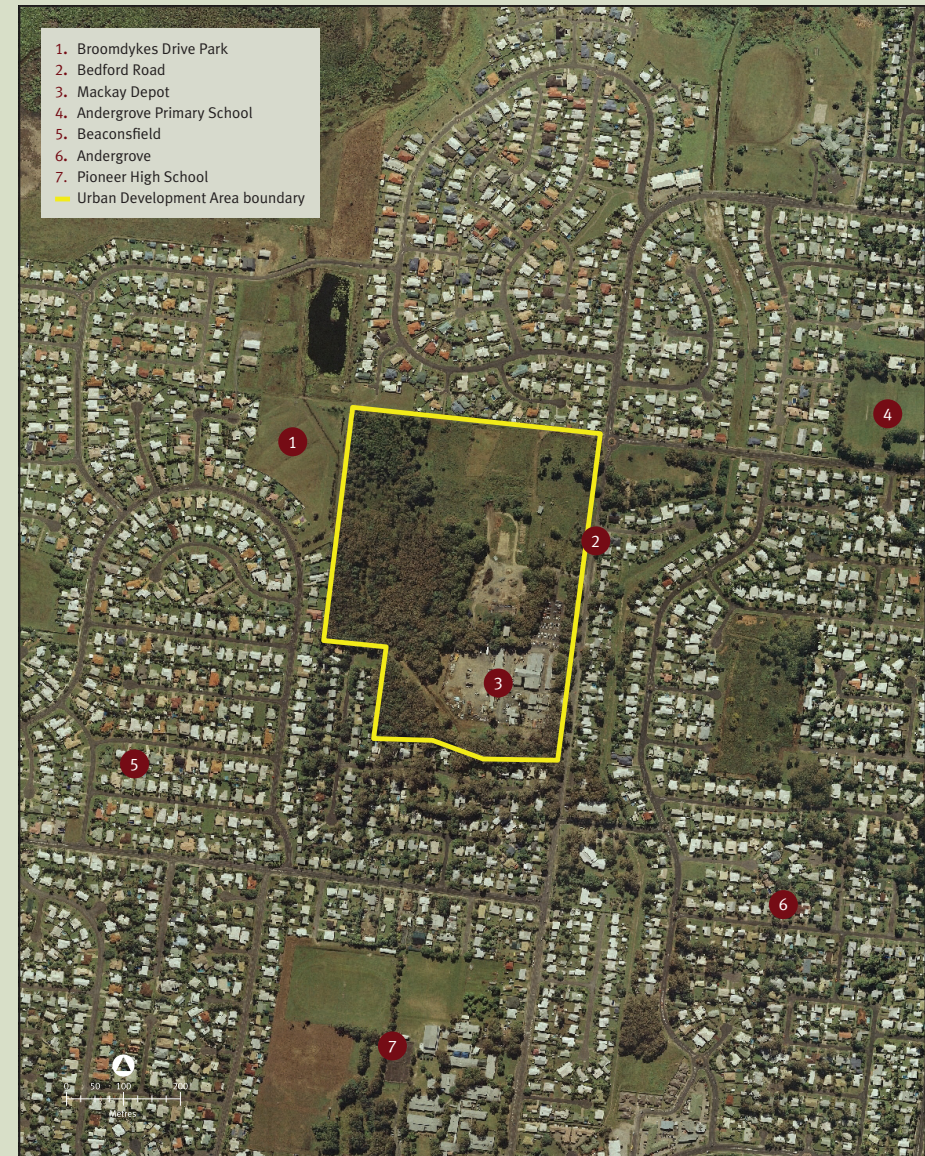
1. Broomdykes Drive Park
2. Bedford Road
3. Mackay Depot
4. Andergrove Primary School
5. Beaconsfield
6. Andergrove
7. Pioneer High School
Urban Development Area boundary

1

2

3

4

5

6

7

0 50 100 200
Metres